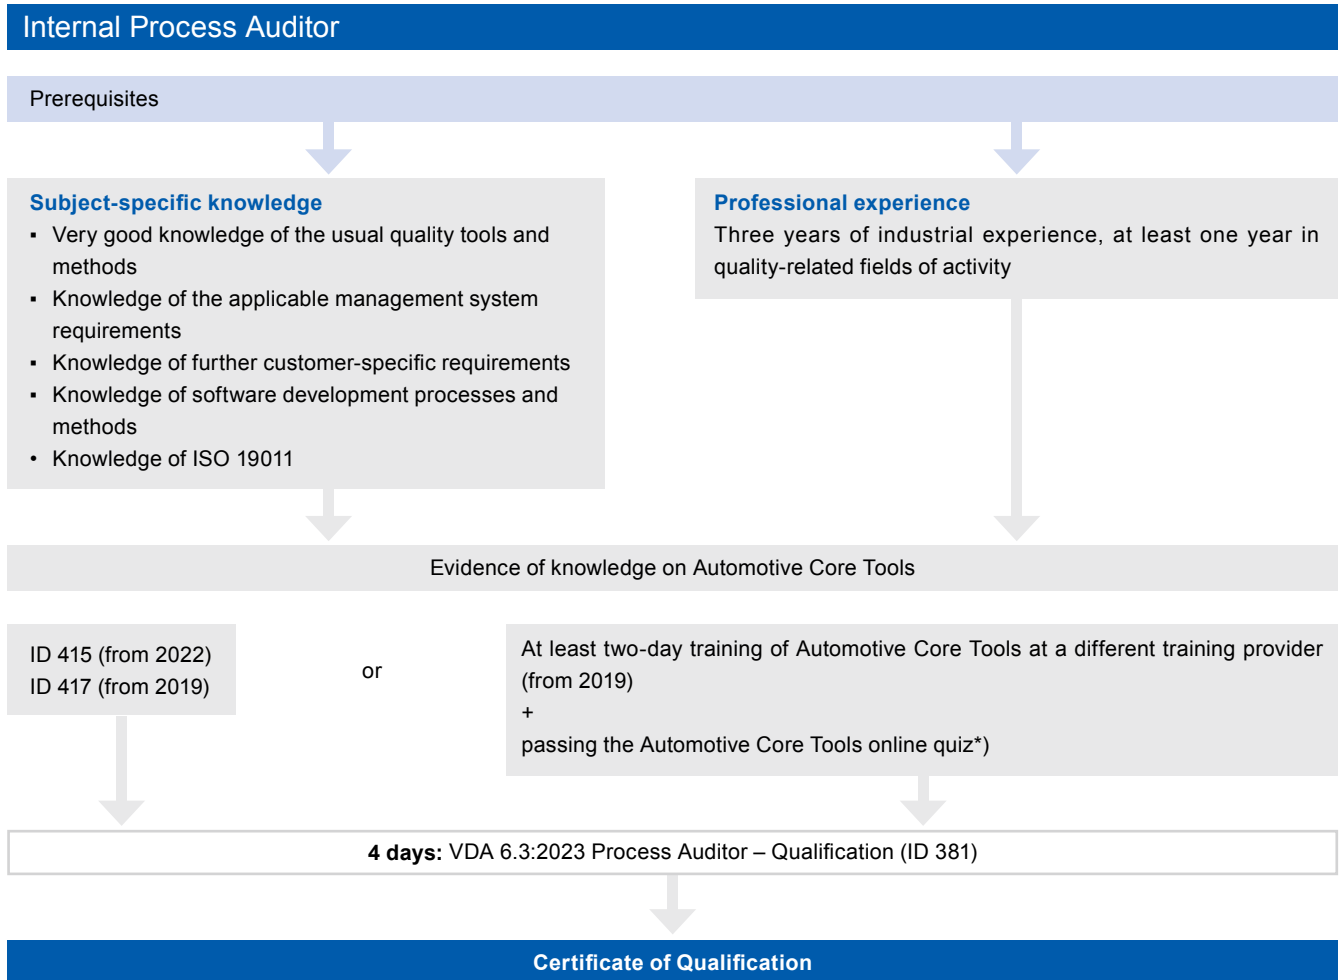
Internal Process Auditor

Prerequisites

**Subject-specific knowledge**
- Very good knowledge of the usual quality tools and methods
- Knowledge of the applicable management system requirements
- Knowledge of further customer-specific requirements
- Knowledge of software development processes and methods
- Knowledge of ISO 19011

**Professional experience**
Three years of industrial experience, at least one year in quality-related fields of activity

Evidence of knowledge on Automotive Core Tools

ID 415 (from 2022)
ID 417 (from 2019)

or

At least two-day training of Automotive Core Tools at a different training provider (from 2019)
+
passing the Automotive Core Tools online quiz*)

**4 days:** VDA 6.3:2023 Process Auditor – Qualification (ID 381)

**Certificate of Qualification**